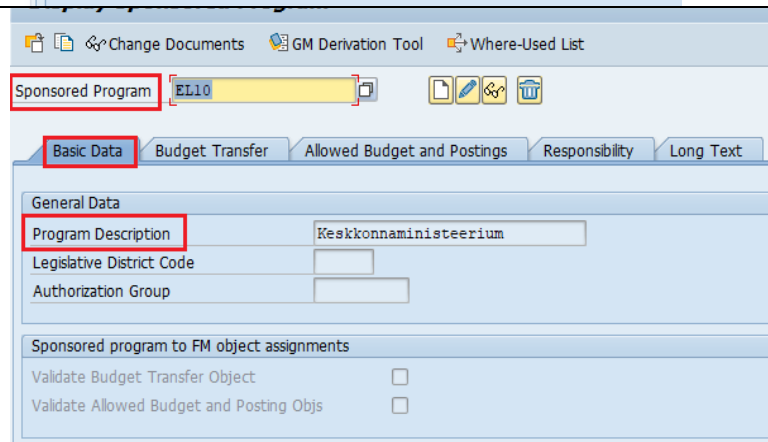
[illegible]

Change Documents GM Derivation Tool Where-Used List

Sponsored Program EL10

Basic Data | Budget Transfer | Allowed Budget and Postings | Responsibility | Long Text

General Data

Program Description Keskkonnaministeerium

Legislative District Code

Authorization Group

Sponsored program to FM object assignments

Validate Budget Transfer Object

Validate Allowed Budget and Posting Objs